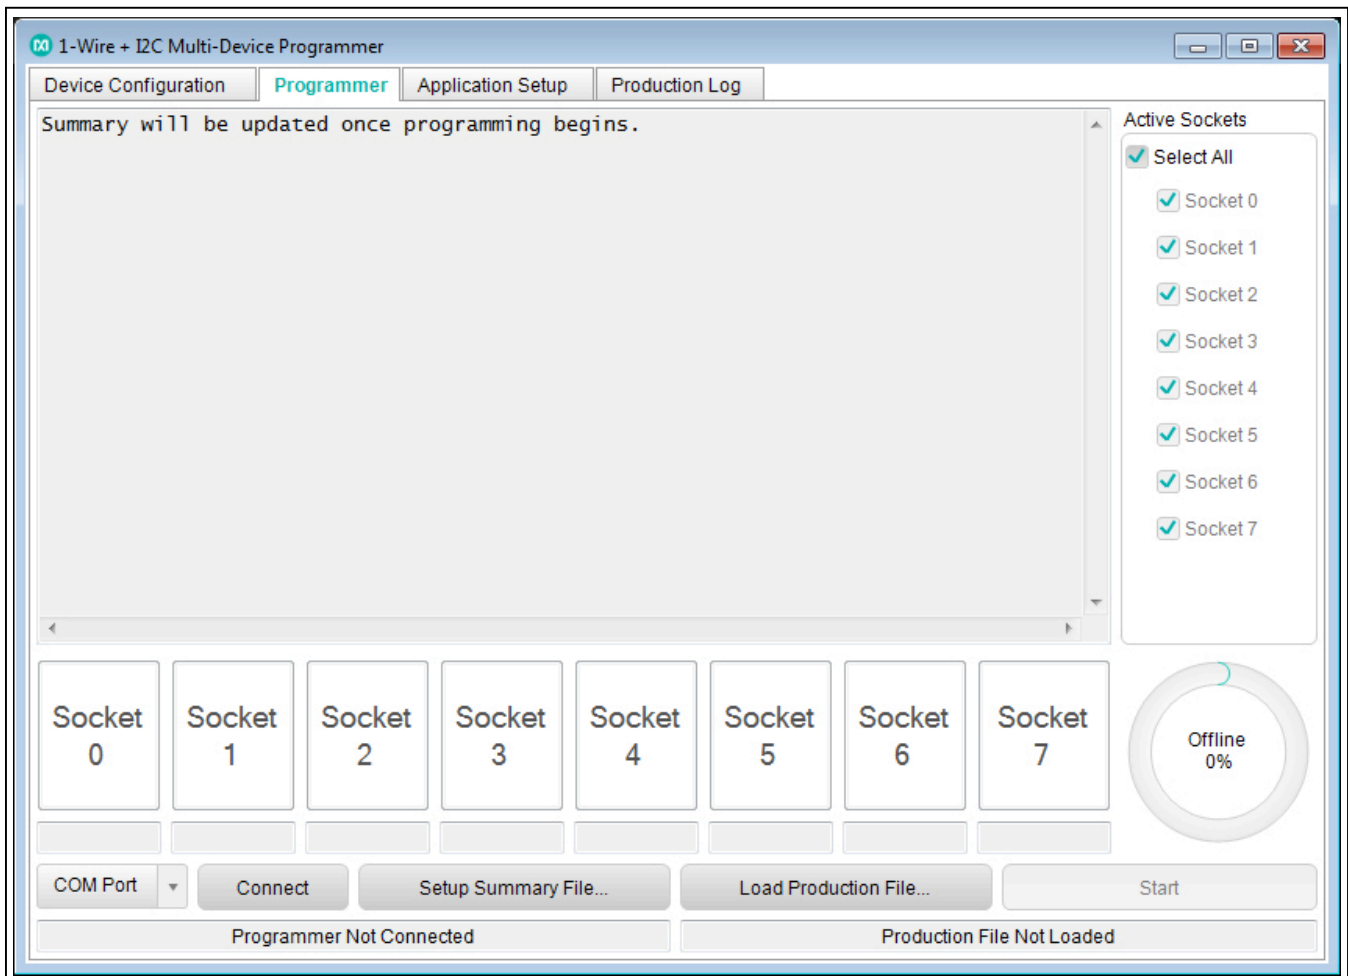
1-Wire + I2C Multi-Device Programmer

Device Configuration | Programmer | Application Setup | Production Log

Summary will be updated once programming begins.

Active Sockets
Select All
Socket 0
Socket 1
Socket 2
Socket 3
Socket 4
Socket 5
Socket 6
Socket 7

Socket 0
Socket 1
Socket 2
Socket 3
Socket 4
Socket 5
Socket 6
Socket 7

Offline
0%

COM Port
Connect
Setup Summary File...
Load Production File...
Start

Programmer Not Connected
Production File Not Loaded